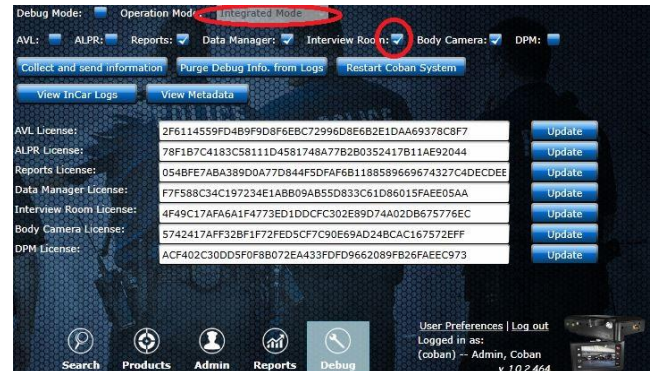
Debug Mode: Operation Mode Integrated Mode

AVL: ALPR: Reports: Data Manager: Interview Room: Body Camera: DPM:

Collect and send information Purge Debug Info. from Logs Restart Coban System

View InCar Logs View Metadata

| | | |
|---|---|---|
| AVL License: | 2F6114559FD4B9F9D8F6EBC72996D8E6B2E1DAA69378C8F7 | Update |
| ALPR License: | 78F1B7C4183C58111D4581748A77B2B0352417B11AE92044 | Update |
| Reports License: | 054BFE7ABA389D0A77D844F5DFAF6B1188589669674327C4DECDEE | Update |
| Data Manager License: | F7F588C34C197234E1ABB09AB55D833C61D86015FAEE05AA | Update |
| Interview Room License: | 4F49C17AFA6A1F4773ED1DDCFC302E89D74A02DB675776EC | Update |
| Body Camera License: | 5742417AFF32BF1F72FED5CF7C90E69AD24BCAC167572EFF | Update |
| DPM License: | ACF402C30DD5F0F8B072EA433FDFD9662089FB26FAEEC973 | Update |

Search Products Admin Reports Debug

User Preferences | Log out
Logged in as:
(coban) -- Admin, Coban
v 1.0.2.464